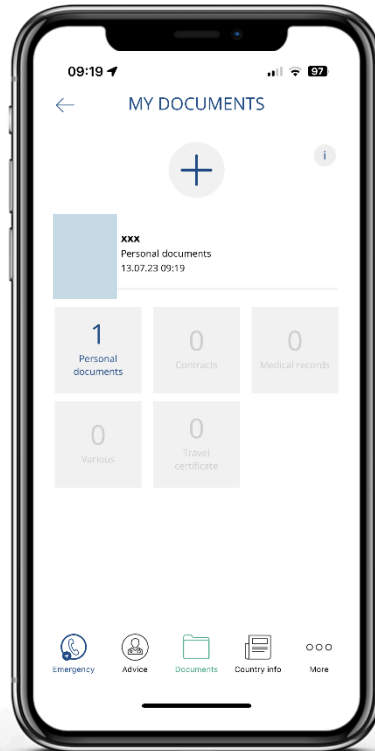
09:19

97

MY DOCUMENTS

+

i

xxx
Personal documents
13.07.23 09:19

1
Personal documents

0
Contracts

0
Medical records

0
Various

0
Travel certificate

Emergency

Advice

Documents

Country info

More